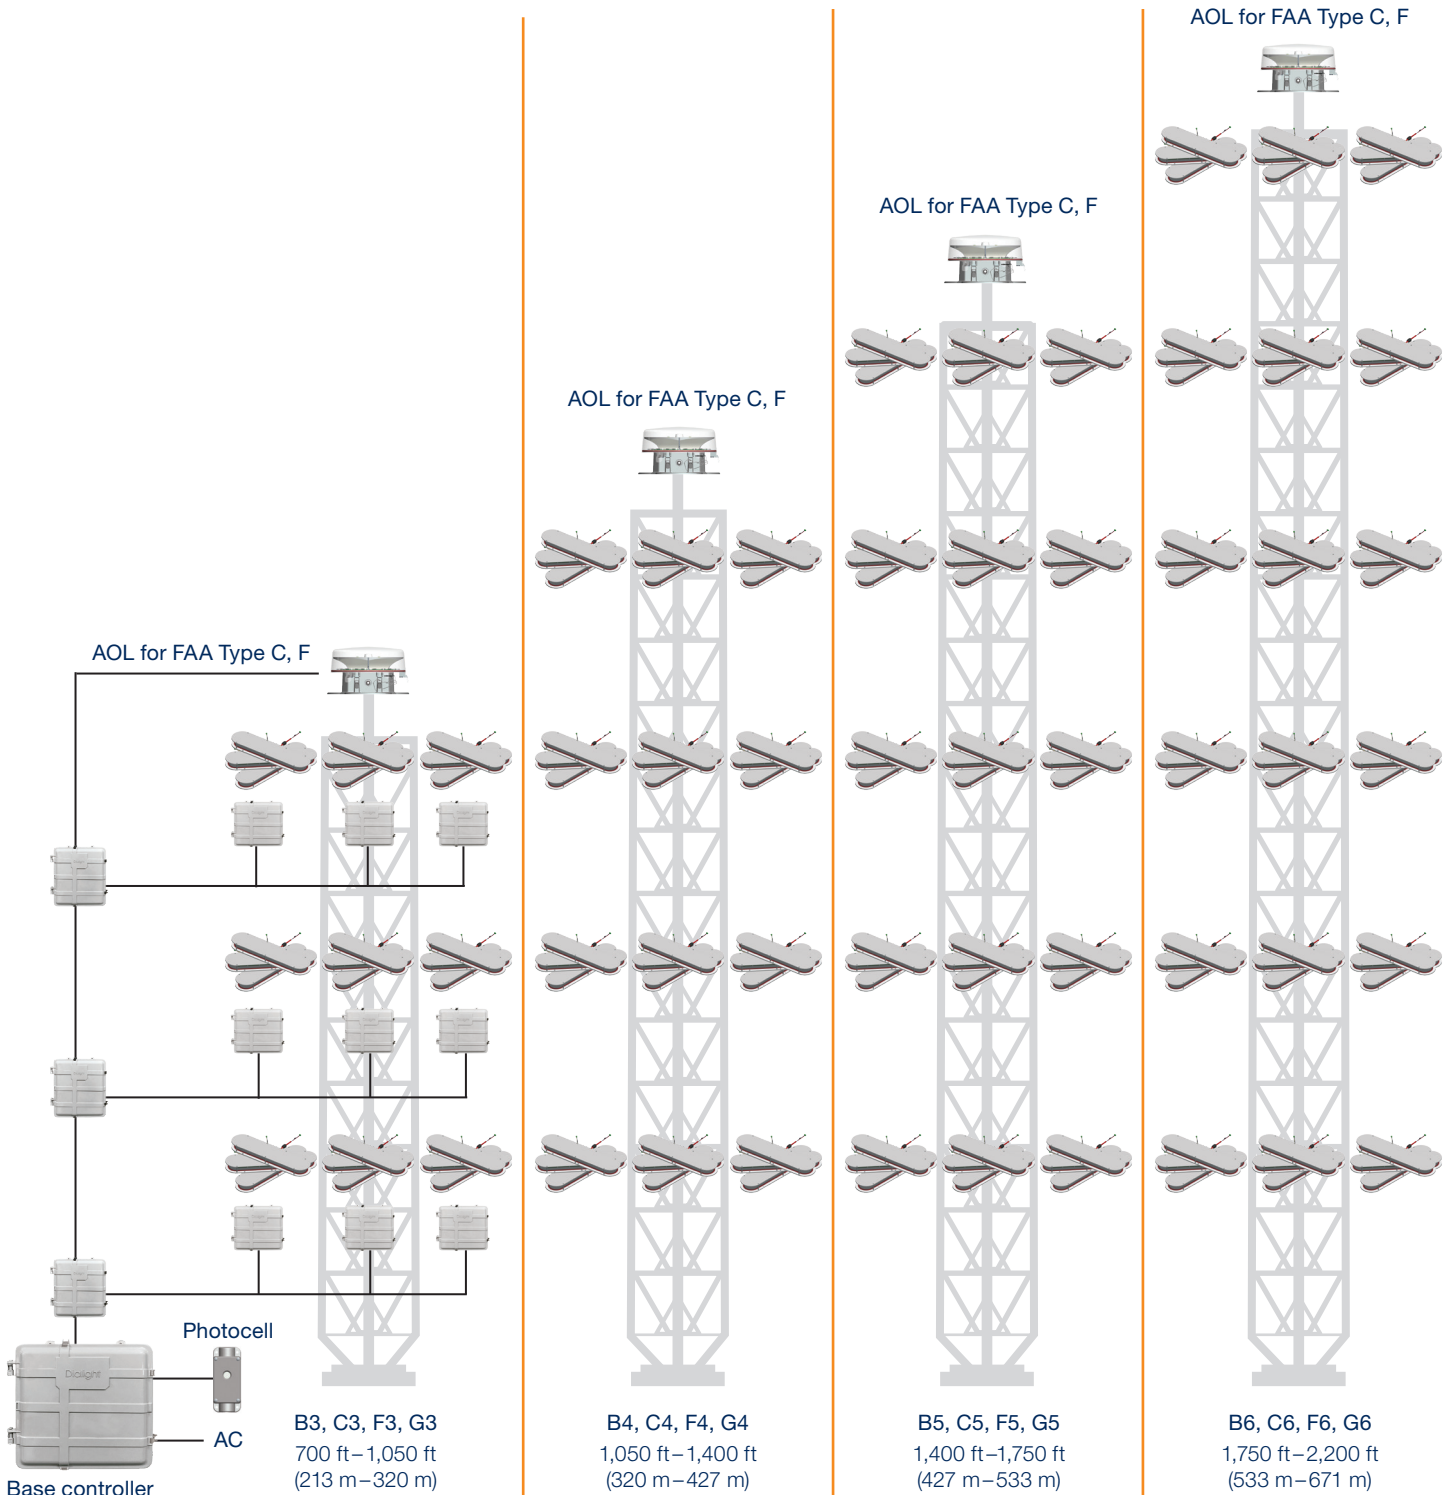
AOL for FAA Type C, F

AOL for FAA Type C, F

AOL for FAA Type C, F

AOL for FAA Type C, F

Photocell

AC

Base controller

B3, C3, F3, G3
700 ft–1,050 ft
(213 m–320 m)

B4, C4, F4, G4
1,050 ft–1,400 ft
(320 m–427 m)

B5, C5, F5, G5
1,400 ft–1,750 ft
(427 m–533 m)

B6, C6, F6, G6
1,750 ft–2,200 ft
(533 m–671 m)